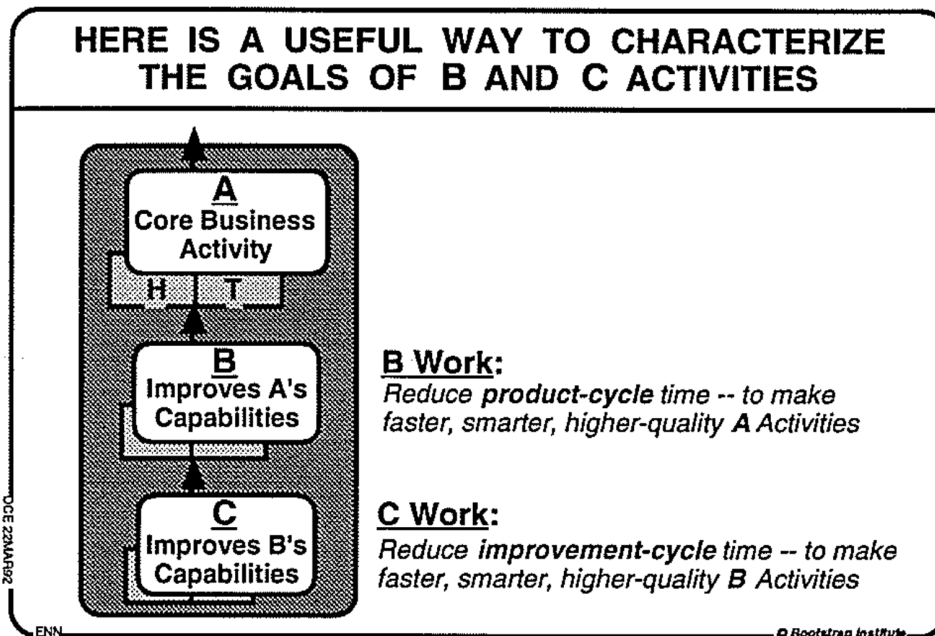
HERE IS A USEFUL WAY TO CHARACTERIZE THE GOALS OF B AND C ACTIVITIES

A
Core Business Activity

H T

B
Improves A's Capabilities

C
Improves B's Capabilities

B Work:
Reduce product-cycle time -- to make faster, smarter, higher-quality A Activities

C Work:
Reduce improvement-cycle time -- to make faster, smarter, higher-quality B Activities

DCE 22MAR92

ENN

© Bootstrap Institute